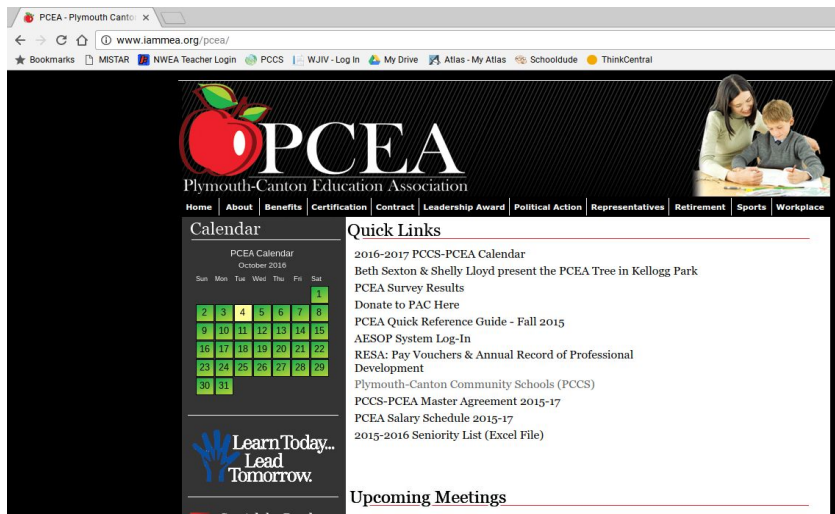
PCEA - Plymouth Canto ×

www.iammea.org/pcea/

Bookmarks MISTAR NWEA Teacher Login PCCS WJIV - Log In My Drive Atlas - My Atlas Schooldude ThinkCentral

PCEA
Plymouth-Canton Education Association

Home | About | Benefits | Certification | Contract | Leadership Award | Political Action | Representatives | Retirement | Sports | Workplace

Calendar

PCEA Calendar
October 2016

| Sun | Mon | Tue | Wed | Thu | Fri | Sat |
|---|---|---|---|---|---|---|
| | | | | | | 1 |
| 2 | 3 | 4 | 5 | 6 | 7 | 8 |
| 9 | 10 | 11 | 12 | 13 | 14 | 15 |
| 16 | 17 | 18 | 19 | 20 | 21 | 22 |
| 23 | 24 | 25 | 26 | 27 | 28 | 29 |
| 30 | 31 | | | | | |

Learn Today... Lead Tomorrow.

Quick Links

2016-2017 PCCS-PCEA Calendar
Beth Sexton & Shelly Lloyd present the PCEA Tree in Kellogg Park
PCEA Survey Results
Donate to PAC Here
PCEA Quick Reference Guide - Fall 2015
AESOP System Log-In
RESA: Pay Vouchers & Annual Record of Professional Development
Plymouth-Canton Community Schools (PCCS)
PCCS-PCEA Master Agreement 2015-17
PCEA Salary Schedule 2015-17
2015-2016 Seniority List (Excel File)

Upcoming Meetings